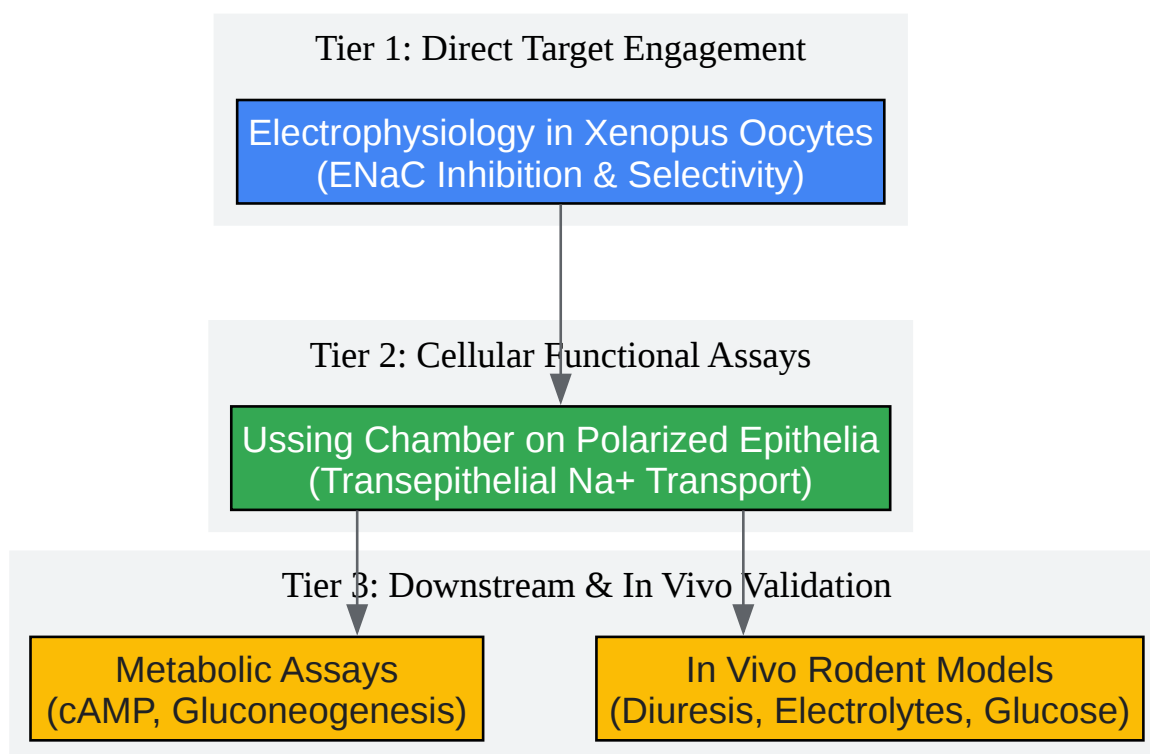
Tier 1: Direct Target Engagement

Electrophysiology in Xenopus Oocytes
(ENaC Inhibition & Selectivity)

Tier 2: Cellular Functional Assays

Ussing Chamber on Polarized Epithelia
(Transepithelial Na+ Transport)

Tier 3: Downstream & In Vivo Validation

Metabolic Assays
(cAMP, Gluconeogenesis)

In Vivo Rodent Models
(Diuresis, Electrolytes, Glucose)